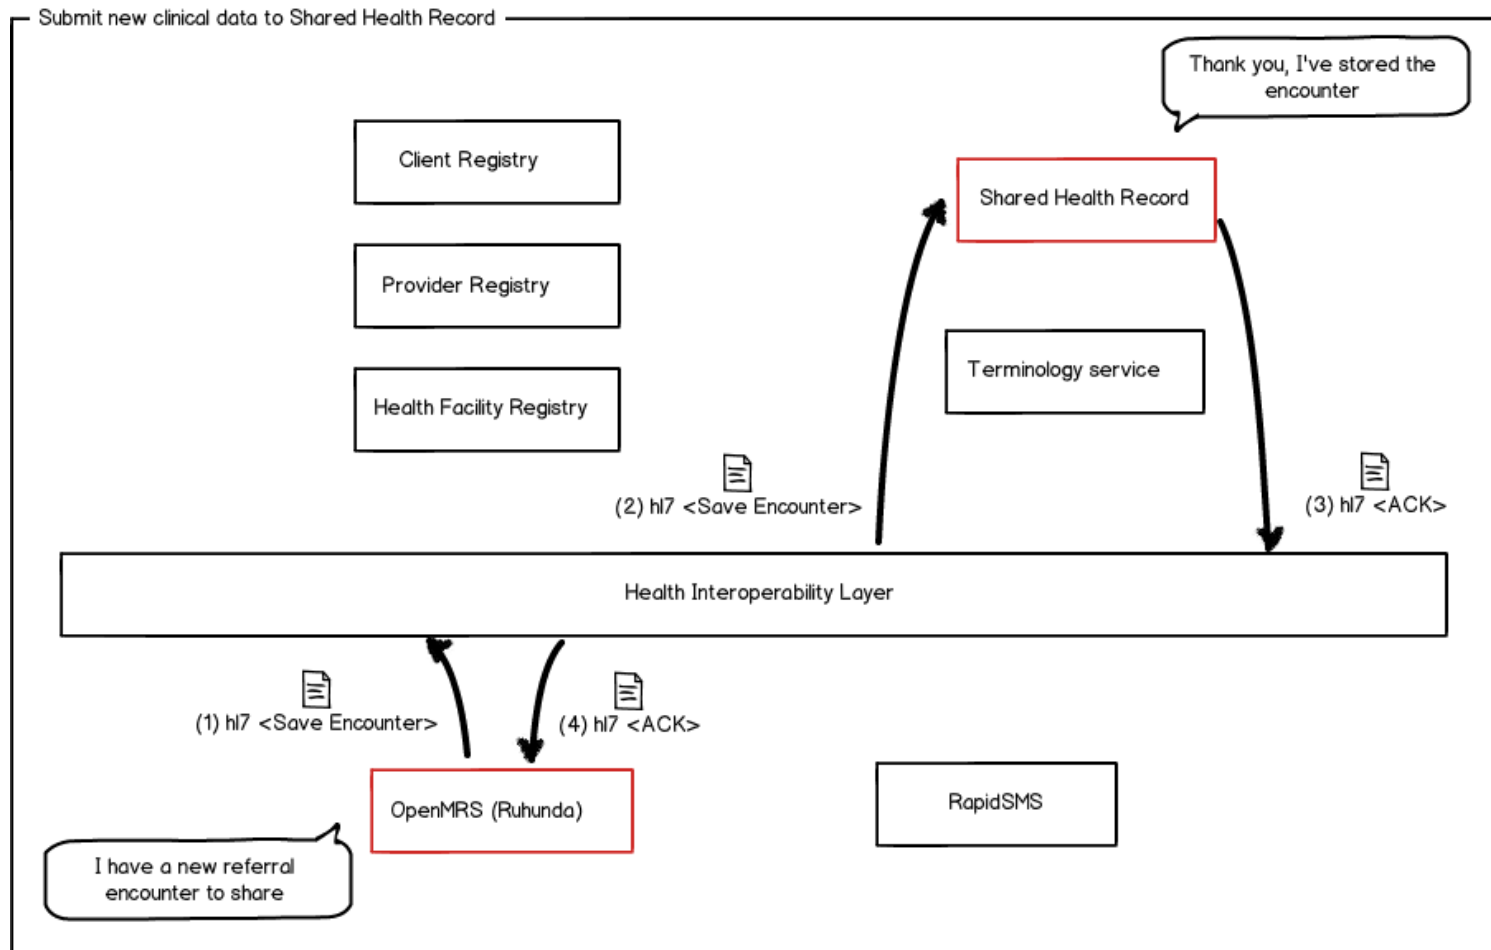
Submit new clinical data to Shared Health Record

Thank you, I've stored the encounter

Client Registry

Shared Health Record

Provider Registry

Terminology service

Health Facility Registry

(2) hl7 <Save Encounter>

(3) hl7 <ACK>

Health Interoperability Layer

(1) hl7 <Save Encounter>

(4) hl7 <ACK>

OpenMRS (Ruhunda)

RapidSMS

I have a new referral encounter to share